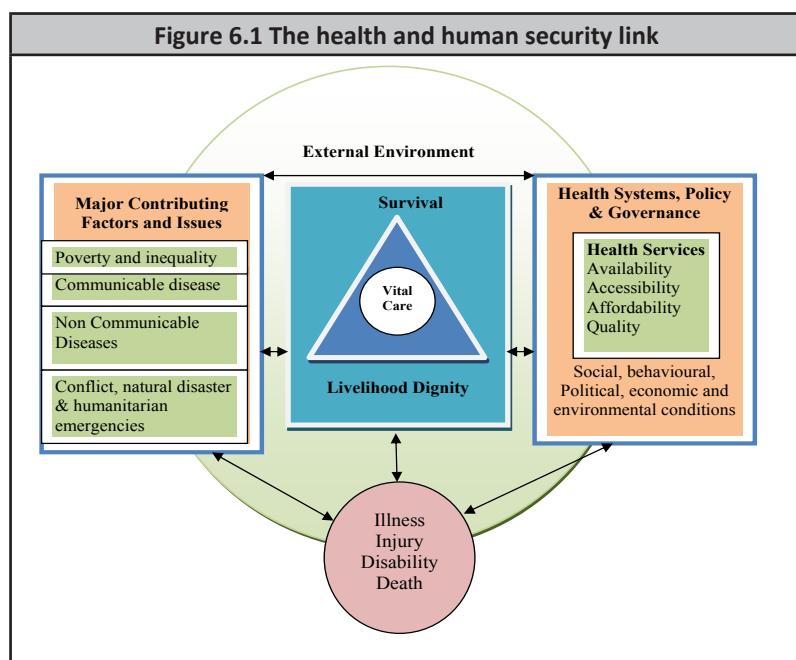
Figure 6.1 The health and human security link

External Environment

Major Contributing Factors and Issues

Poverty and inequality

Communicable disease

Non Communicable Diseases

Conflict, natural disaster & humanitarian emergencies

Survival

Vital Care

Livelihood Dignity

Health Systems, Policy & Governance

Health Services
Availability
Accessibility
Affordability
Quality

Social, behavioural, Political, economic and environmental conditions

Illness
Injury
Disability
Death